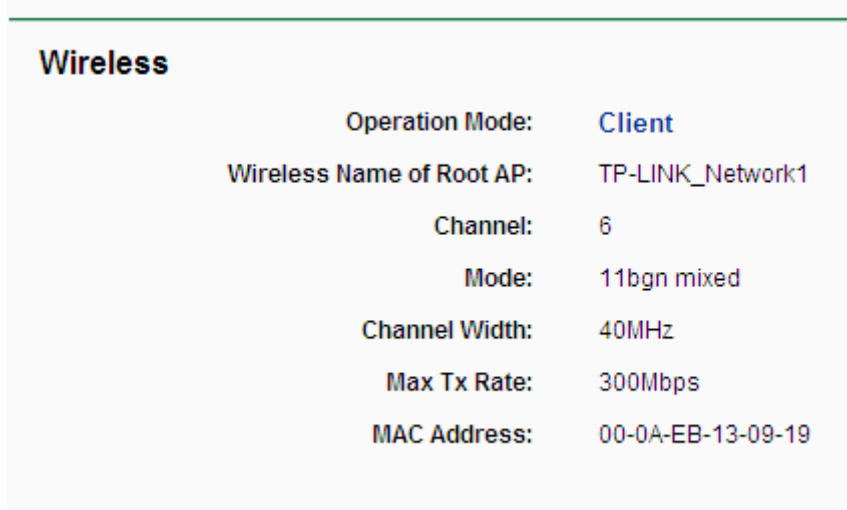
Wireless

| | |
|---|---|
| Operation Mode: | Client |
| Wireless Name of Root AP: | TP-LINK_Network1 |
| Channel: | 6 |
| Mode: | 11bgn mixed |
| Channel Width: | 40MHz |
| Max Tx Rate: | 300Mbps |
| MAC Address: | 00-0A-EB-13-09-19 |